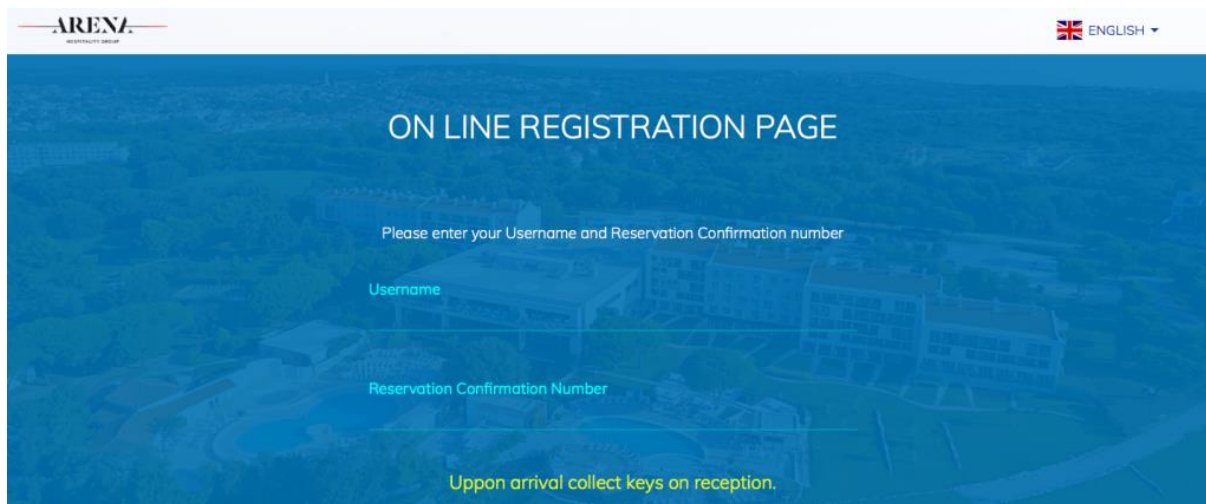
ARENA
HOSPITALITY GROUP

ENGLISH ▾

ON LINE REGISTRATION PAGE

Please enter your Username and Reservation Confirmation number

Username

Reservation Confirmation Number

Uppon arrival collect keys on reception.